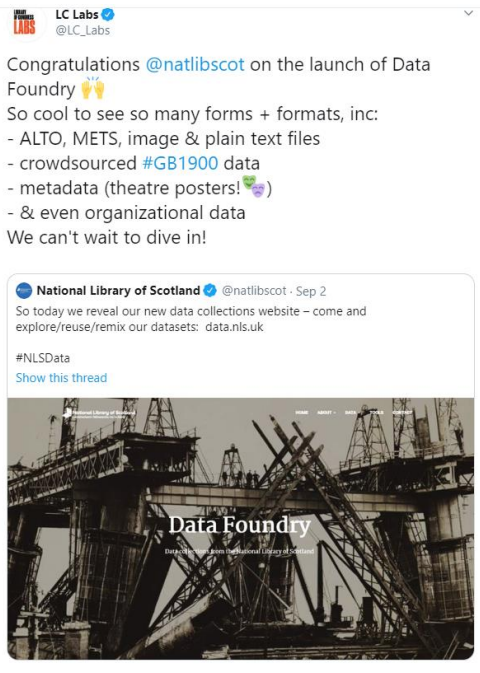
LIBRARY OF CONGRESS LABS
LC Labs
@LC_Labs

Congratulations @natlibscot on the launch of Data Foundry 🙌
So cool to see so many forms + formats, inc:
- ALTO, METS, image & plain text files
- crowdsourced #GB1900 data
- metadata (theatre posters! 🎭)
- & even organizational data
We can't wait to dive in!

National Library of Scotland @natlibscot · Sep 2
So today we reveal our new data collections website – come and explore/reuse/remix our datasets: data.nls.uk

#NLSData
Show this thread

National Library of Scotland
HOME ABOUT DATA TOOLS CONTACT
Data Foundry
Data collections from the National Library of Scotland